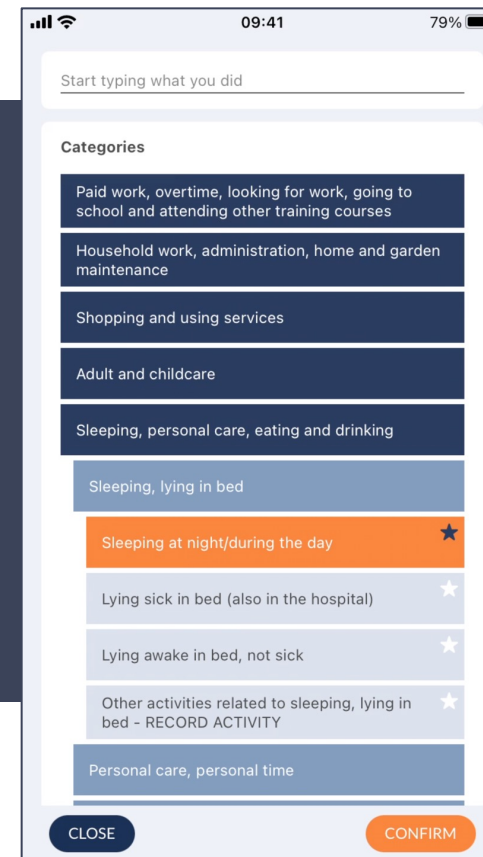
09:41

79%

Start typing what you did

Categories

Paid work, overtime, looking for work, going to school and attending other training courses

Household work, administration, home and garden maintenance

Shopping and using services

Adult and childcare

Sleeping, personal care, eating and drinking

Sleeping, lying in bed

Sleeping at night/during the day

Lying sick in bed (also in the hospital)

Lying awake in bed, not sick

Other activities related to sleeping, lying in bed - RECORD ACTIVITY

Personal care, personal time

CLOSE

CONFIRM